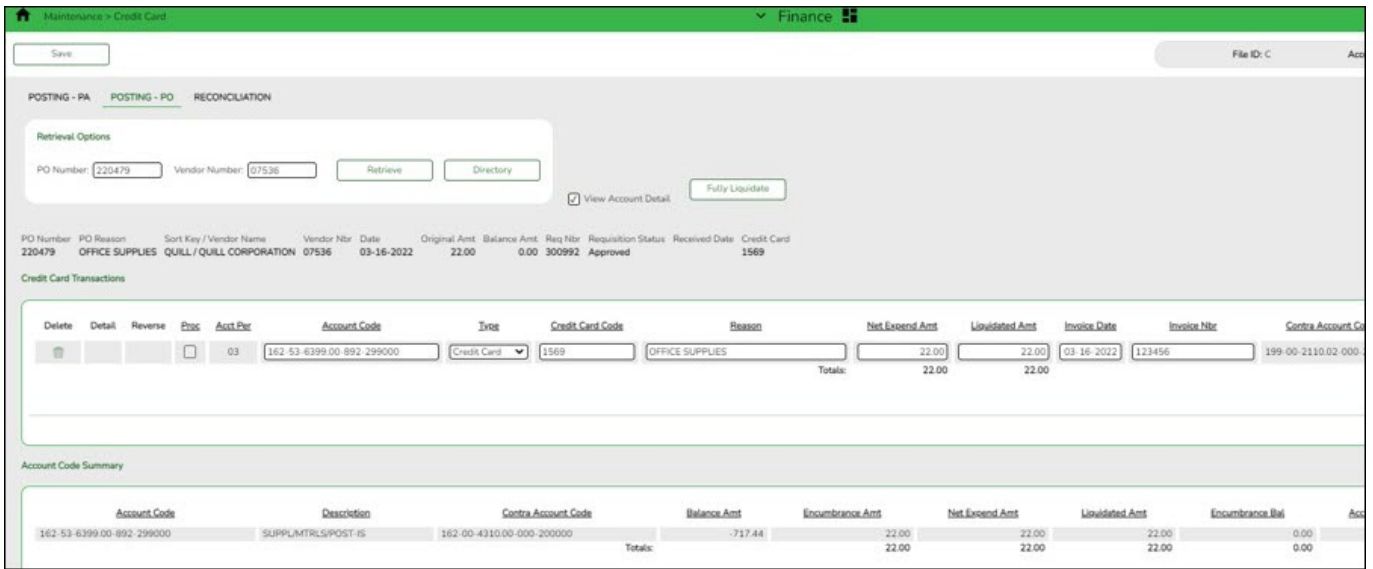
Maintenance > Credit Card

Finance

Save

File ID: C

Acc

POSTING - PA   POSTING - PO   RECONCILIATION

Retrieval Options

PO Number: 220479   Vendor Number: 07536   Retrieve   Directory

View Account Detail   Fully Liquidate

| PO Number | PO Reason | Sort Key / Vendor Name | Vendor Nbr | Date | Original Amt | Balance Amt | Req Nbr | Requisition Status | Received Date | Credit Card |
|---|---|---|---|---|---|---|---|---|---|---|
| 220479 | OFFICE SUPPLIES | QUILL / QUILL CORPORATION | 07536 | 03-16-2022 | 22.00 | 0.00 | 300992 | Approved | | 1569 |

Credit Card Transactions

| Delete | Detail | Reverse | Proc | Acct Per | Account Code | Type | Credit Card Code | Reason | Net Expend Amt | Liquidated Amt | Invoice Date | Invoice Nbr | Contra Account Co |
|---|---|---|---|---|---|---|---|---|---|---|---|---|---|
| | | | | 03 | 162-53-6399.00-892-299000 | Credit Card | 1569 | OFFICE SUPPLIES | 22.00 | 22.00 | 03-16-2022 | 123456 | 199-00-2110.02-000-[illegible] |
| | | | | | | | | Totals: | 22.00 | 22.00 | | | |

Account Code Summary

| Account Code | Description | Contra Account Code | Balance Amt | Encumbrance Amt | Net Expend Amt | Liquidated Amt | Encumbrance Bal | Acc |
|---|---|---|---|---|---|---|---|---|
| 162-53-6399.00-892-299000 | SUPPL/MTRLS/POST-IS | 162-00-4310.00-000-200000 | -717.44 | 22.00 | 22.00 | 22.00 | 0.00 | |
| | | Totals: | | 22.00 | 22.00 | 22.00 | 0.00 | |